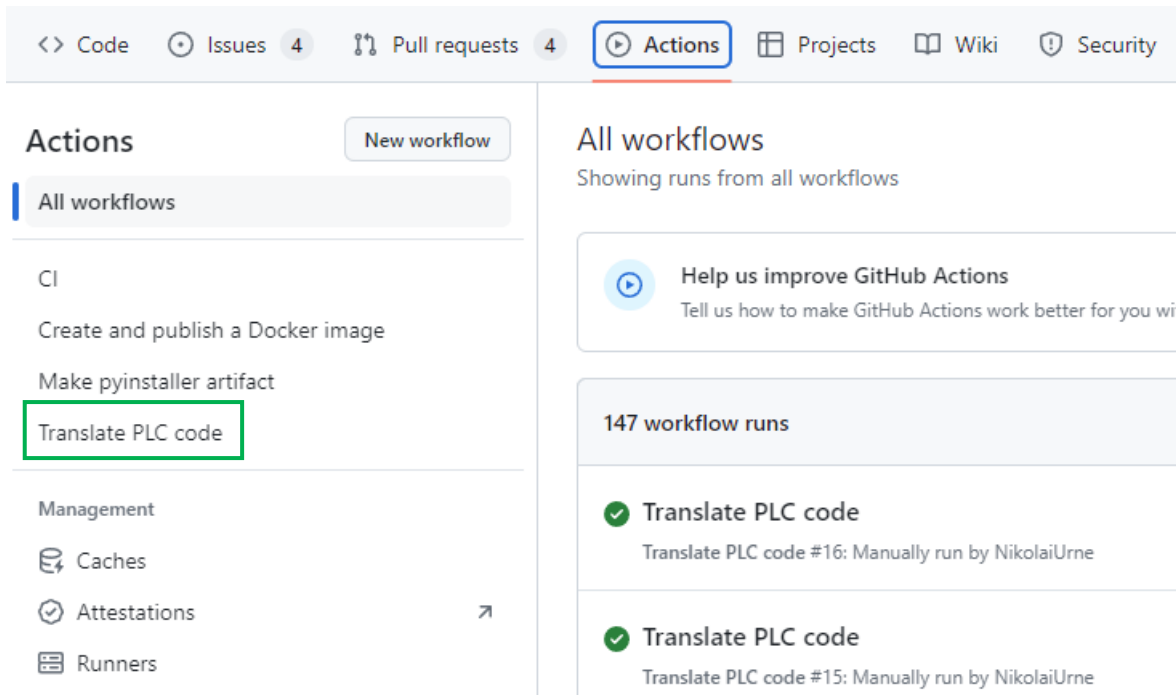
<> Code   Issues 4   Pull requests 4   Actions   Projects   Wiki   Security

Actions
New workflow
All workflows

CI
Create and publish a Docker image
Make pyinstaller artifact
Translate PLC code

Management
Caches
Attestations
Runners

All workflows
Showing runs from all workflows

Help us improve GitHub Actions
Tell us how to make GitHub Actions work better for you wi

147 workflow runs

Translate PLC code
Translate PLC code #16: Manually run by NikolaiUrne

Translate PLC code
Translate PLC code #15: Manually run by NikolaiUrne